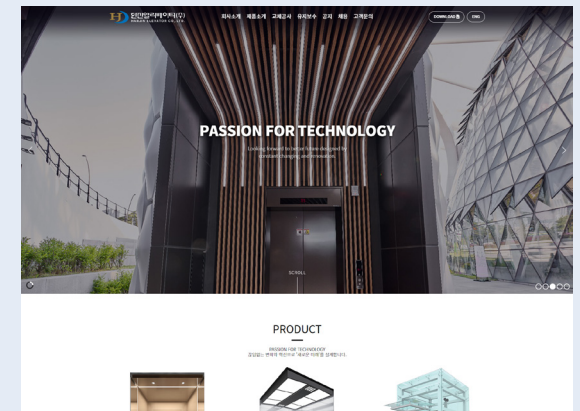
HD 현대엘리베이터(주)
HYUNDAI ELEVATOR CO., LTD.

회사소개 제품소개 교체공사 유지보수 공지 채용 고객문의

DOWNLOAD ENG

PASSION FOR TECHNOLOGY

Looking forward to better future designed by constant changing and innovation.

SCROLL

PRODUCT

PASSION FOR TECHNOLOGY
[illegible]